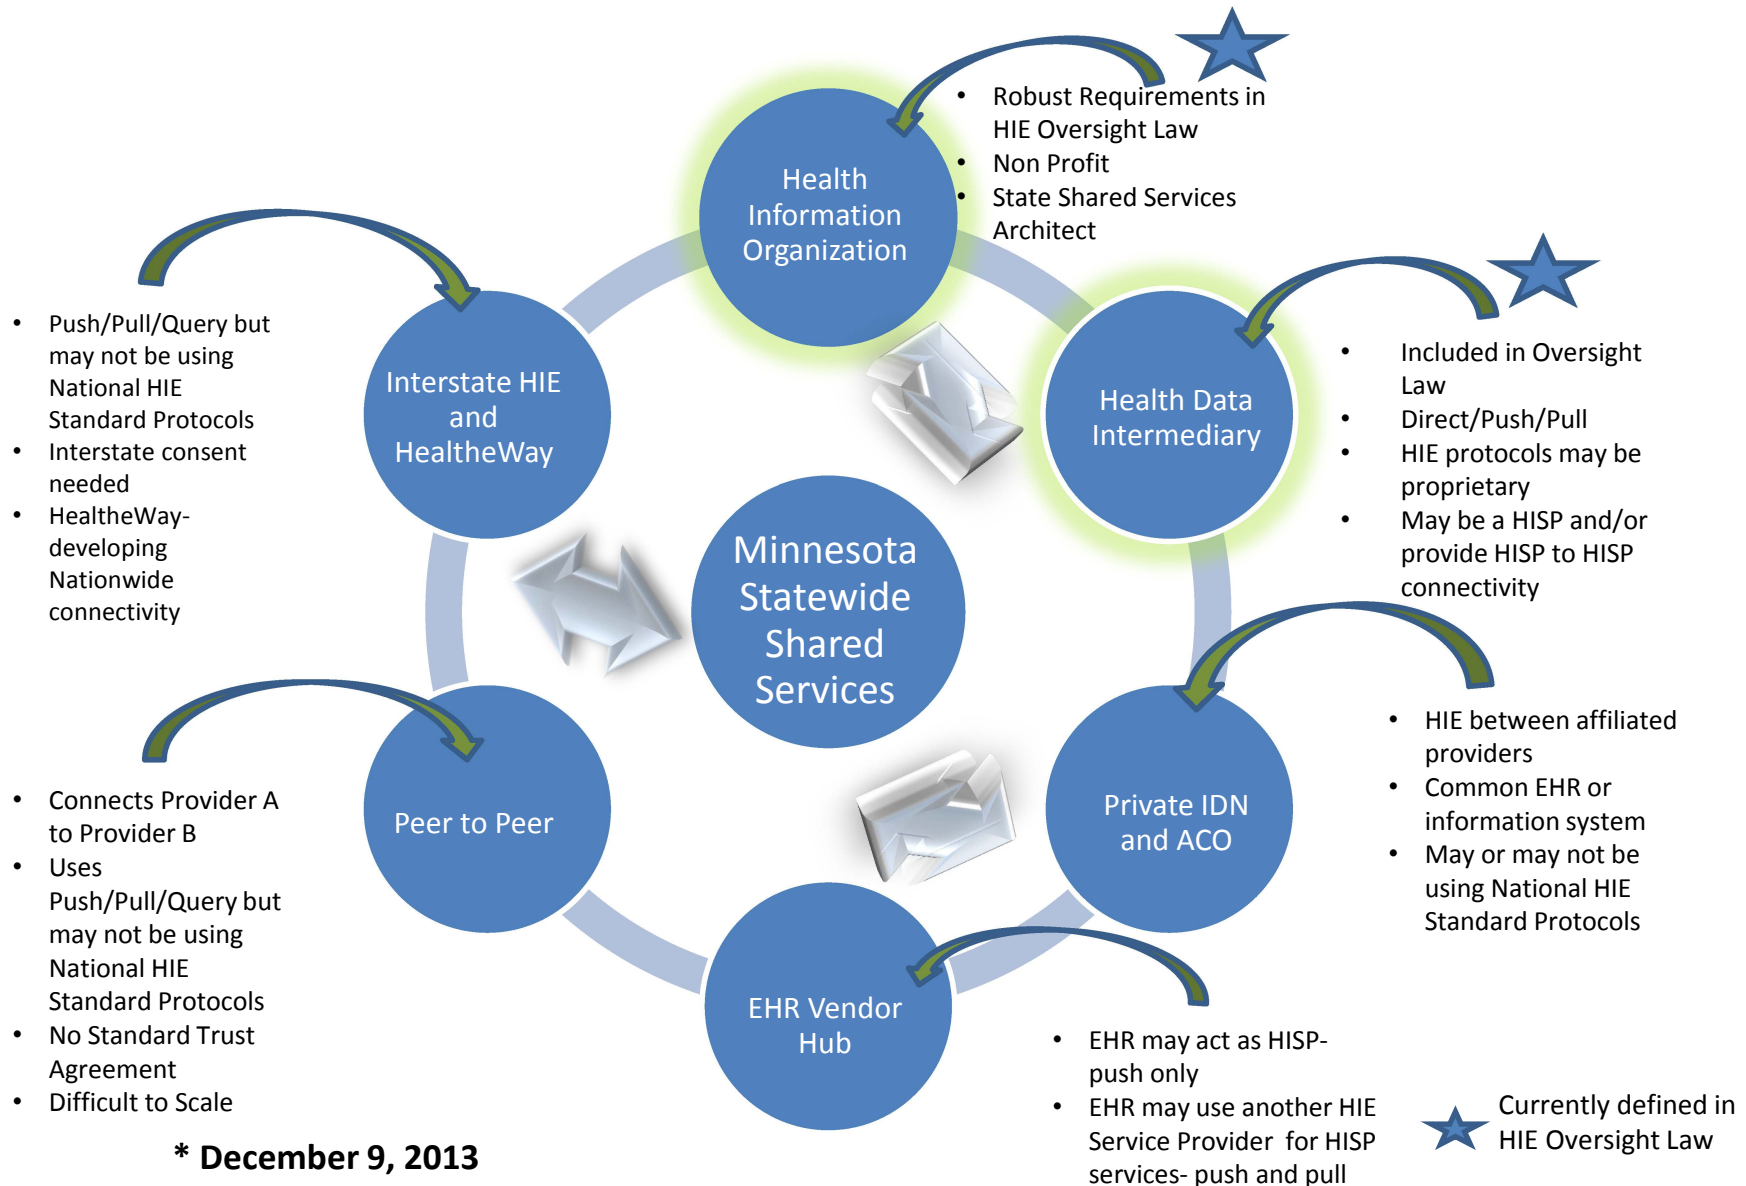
Health Information Organization

• Robust Requirements in HIE Oversight Law
• Non Profit
• State Shared Services Architect

Interstate HIE and HealtheWay

• Push/Pull/Query but may not be using National HIE Standard Protocols
• Interstate consent needed
• HealtheWay- developing Nationwide connectivity

Health Data Intermediary

• Included in Oversight Law
• Direct/Push/Pull
• HIE protocols may be proprietary
• May be a HISP and/or provide HISP to HISP connectivity

Minnesota Statewide Shared Services

Peer to Peer

• Connects Provider A to Provider B
• Uses Push/Pull/Query but may not be using National HIE Standard Protocols
• No Standard Trust Agreement
• Difficult to Scale

Private IDN and ACO

• HIE between affiliated providers
• Common EHR or information system
• May or may not be using National HIE Standard Protocols

EHR Vendor Hub

• EHR may act as HISP- push only
• EHR may use another HIE Service Provider for HISP services- push and pull

Currently defined in HIE Oversight Law

* December 9, 2013